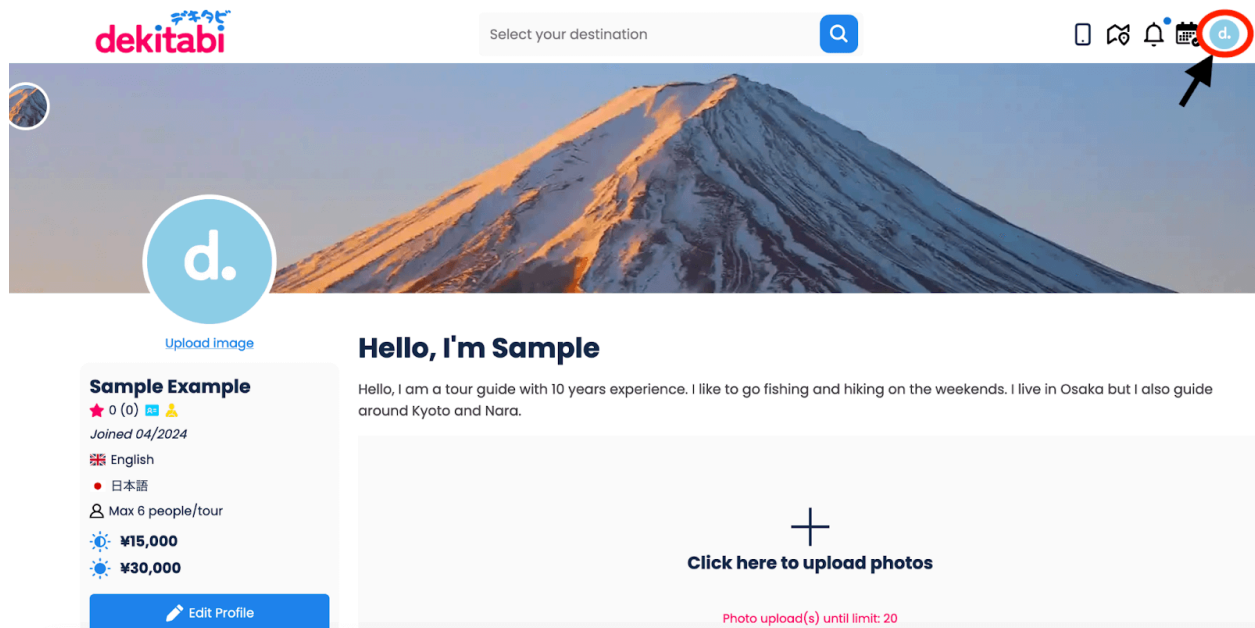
デキタビ
dekitabi

Select your destination

d.

d.

Upload image

Sample Example
0 (0)
Joined 04/2024
English
日本語
Max 6 people/tour
¥15,000
¥30,000
Edit Profile

Hello, I'm Sample

Hello, I am a tour guide with 10 years experience. I like to go fishing and hiking on the weekends. I live in Osaka but I also guide around Kyoto and Nara.

Click here to upload photos

Photo upload(s) until limit: 20